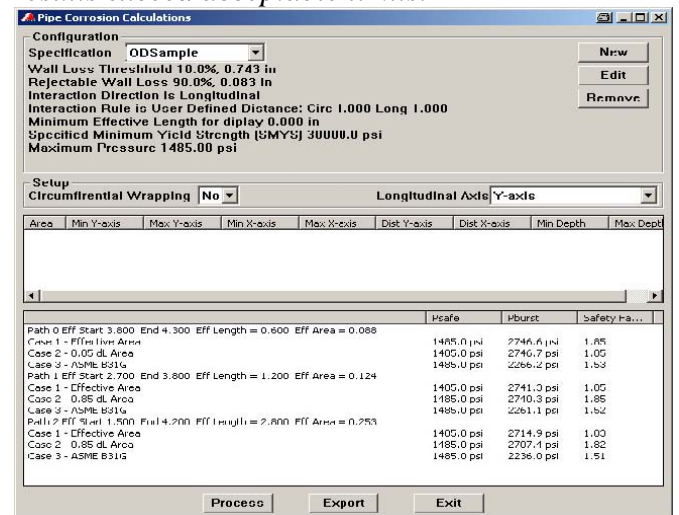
Pipe Corrosion Calculations

Configuration
Specification ODSample
Wall Loss Threshhold 10.0%, 0.743 in
Rejectable Wall Loss 90.0%, 0.083 in
Interaction Direction is Longitudinal
Interaction Rule is User Defined Distance: Circ 1.000 Long 1.000
Minimum Effective Length for diplay 0.000 in
Specified Minimum Yield Strength (SMYS) 30000.0 psi
Maximum Pressure 1485.00 psi

New
Edit
Remove

Setup
Circumferential Wrapping No
Longitudinal Axis Y-axis

| Area | Min Y-axis | Max Y-axis | Min X-axis | Max X-axis | Dist Y-axis | Dist X-axis | Min Depth | Max Dept |
|---|---|---|---|---|---|---|---|---|

| | Psafe | Pburst | Safety Fa... |
|---|---|---|---|
| Path 0 Eff Start 3.800 End 4.300 Eff Length = 0.600 Eff Area = 0.088 | | | |
| Case 1 - Effective Area | 1485.0 psi | 2746.6 psi | 1.85 |
| Case 2 - 0.85 dL Area | 1485.0 psi | 2746.7 psi | 1.85 |
| Case 3 - ASME B31G | 1485.0 psi | 2266.2 psi | 1.53 |
| Path 1 Eff Start 2.700 End 3.800 Eff Length = 1.200 Eff Area = 0.124 | | | |
| Case 1 - Effective Area | 1485.0 psi | 2741.3 psi | 1.85 |
| Case 2 0.85 dL Area | 1485.0 psi | 2740.3 psi | 1.85 |
| Case 3 - ASME B31G | 1485.0 psi | 2261.1 psi | 1.52 |
| Path 2 Eff Start 1.500 End 4.200 Eff Length = 2.800 Eff Area = 0.253 | | | |
| Case 1 - Effective Area | 1485.0 psi | 2714.9 psi | 1.83 |
| Case 2 0.85 dL Area | 1485.0 psi | 2707.4 psi | 1.82 |
| Case 3 - ASME B31G | 1485.0 psi | 2236.0 psi | 1.51 |

Process Export Exit